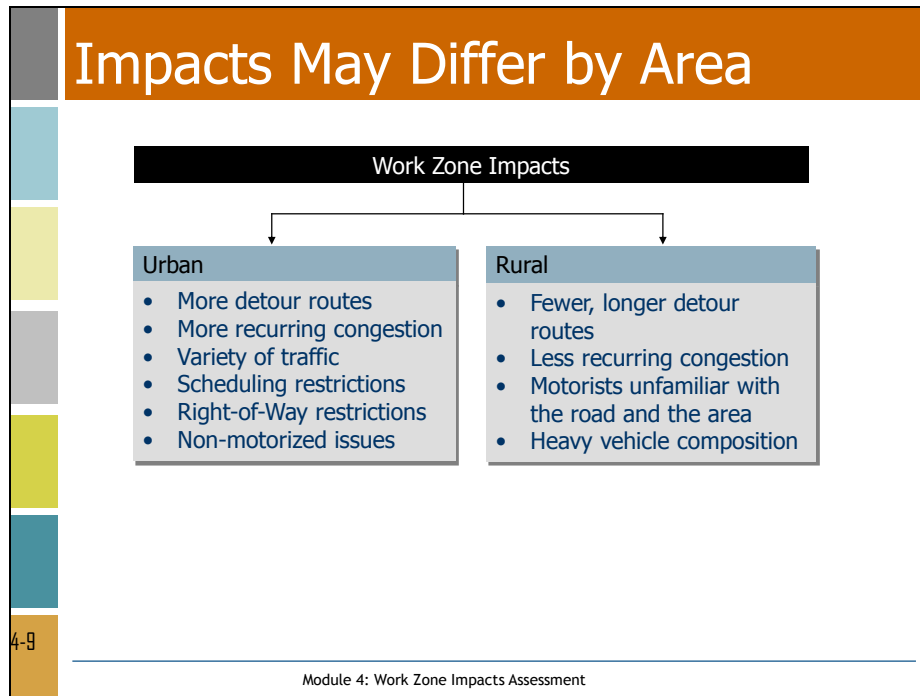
Impacts May Differ by Area

Work Zone Impacts

Urban

- More detour routes
- More recurring congestion
- Variety of traffic
- Scheduling restrictions
- Right-of-Way restrictions
- Non-motorized issues

Rural

- Fewer, longer detour routes
- Less recurring congestion
- Motorists unfamiliar with the road and the area
- Heavy vehicle composition

4-9

Module 4: Work Zone Impacts Assessment